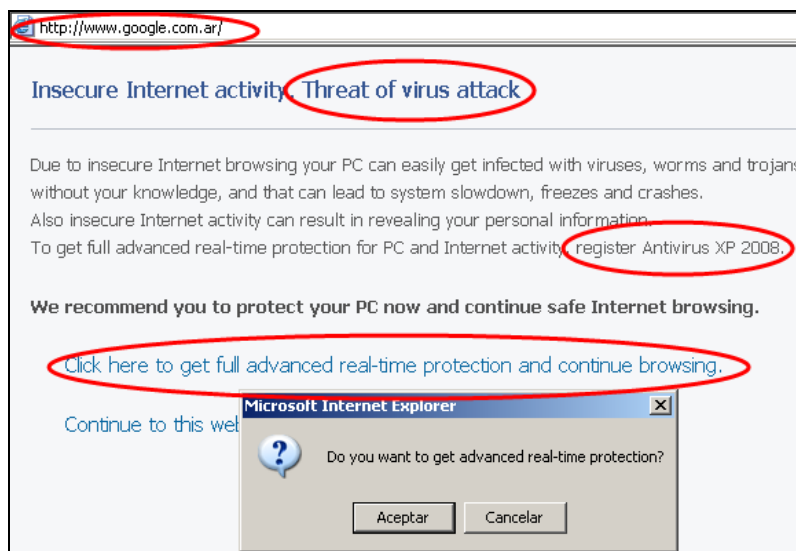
http://www.google.com.ar/

Insecure Internet activity. Threat of virus attack

Due to insecure Internet browsing your PC can easily get infected with viruses, worms and trojans without your knowledge, and that can lead to system slowdown, freezes and crashes.
Also insecure Internet activity can result in revealing your personal information.
To get full advanced real-time protection for PC and Internet activity, register Antivirus XP 2008.

We recommend you to protect your PC now and continue safe Internet browsing.

Click here to get full advanced real-time protection and continue browsing.

Continue to this web

Microsoft Internet Explorer

Do you want to get advanced real-time protection?

Aceptar Cancelar